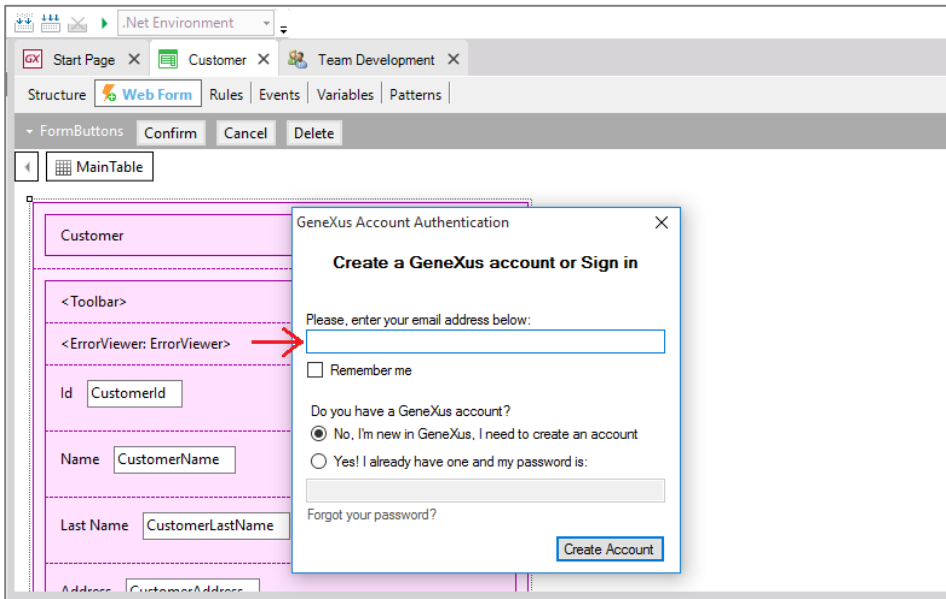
.Net Environment

GX Start Page ✕ Customer ✕ Team Development ✕

Structure | Web Form | Rules | Events | Variables | Patterns

FormButtons Confirm Cancel Delete

MainTable

Customer

<Toolbar>

<ErrorViewer: ErrorViewer>

Id CustomerId

Name CustomerName

Last Name CustomerLastName

Address CustomerAddress

GeneXus Account Authentication

Create a GeneXus account or Sign in

Please, enter your email address below:

Remember me

Do you have a GeneXus account?

No, I'm new in GeneXus, I need to create an account

Yes! I already have one and my password is:

Forgot your password?

Create Account